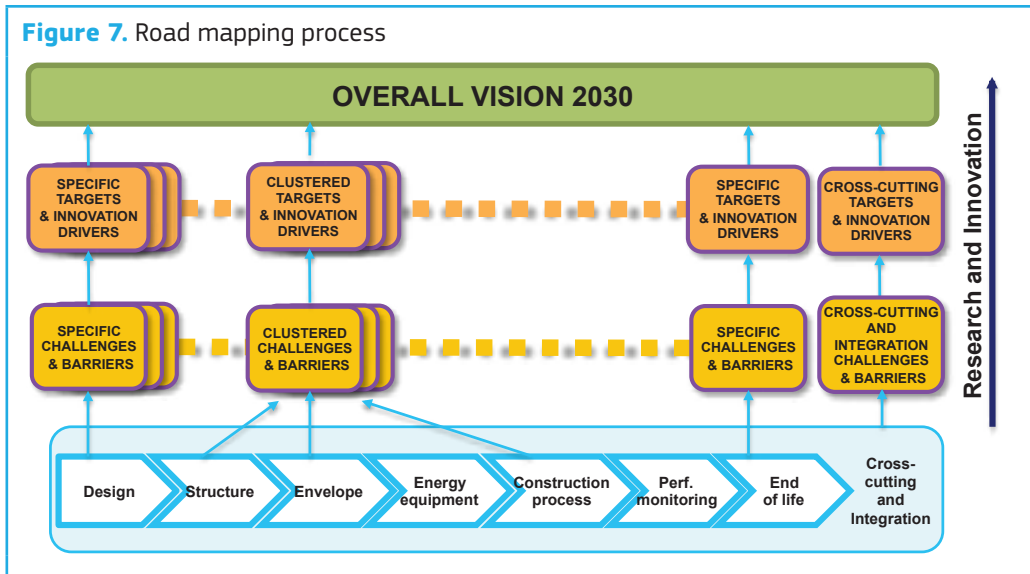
**Figure 7.** Road mapping process

OVERALL VISION 2030

SPECIFIC TARGETS & INNOVATION DRIVERS

CLUSTERED TARGETS & INNOVATION DRIVERS

SPECIFIC TARGETS & INNOVATION DRIVERS

CROSS-CUTTING TARGETS & INNOVATION DRIVERS

SPECIFIC CHALLENGES & BARRIERS

CLUSTERED CHALLENGES & BARRIERS

SPECIFIC CHALLENGES & BARRIERS

CROSS-CUTTING AND INTEGRATION CHALLENGES & BARRIERS

Design

Structure

Envelope

Energy equipment

Construction process

Perf. monitoring

End of life

Cross-cutting and Integration

Research and Innovation